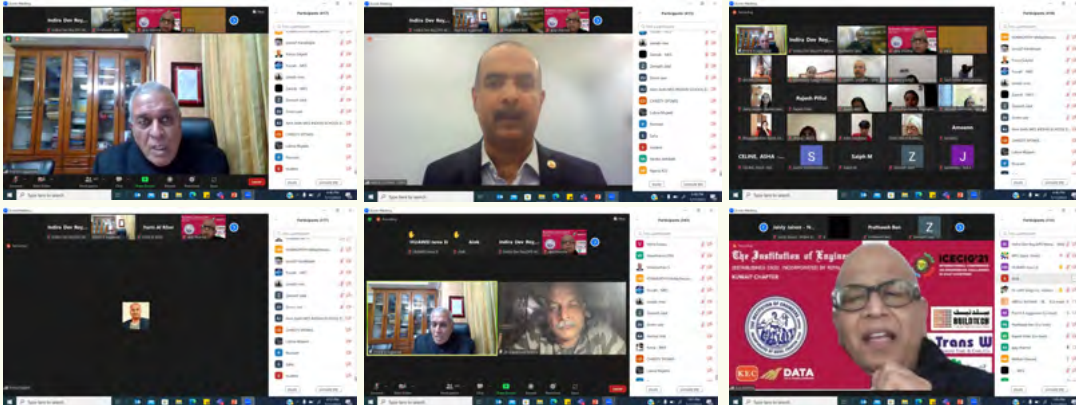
Indira Dev Ray...

Participants

Zoom Meeting

Participants

Indira Dev Ray...

Rajesh Pillai

Amnesty

CELINE, ASHA ...

Saiph M

S

Z

J

Indira Dev Ray...

Participants

Indira Dev Ray...

Participants

Janty Jaisan - N...

Prathvesh Rao

Z

Participants

The Institution of Engineers

ICECIG'21

ESTABLISHED 1920, INCORPORATED BY ROYAL

KUWAIT CHAPTER

BUILDTECH

Trans W

KEC

DATA

Type here to search